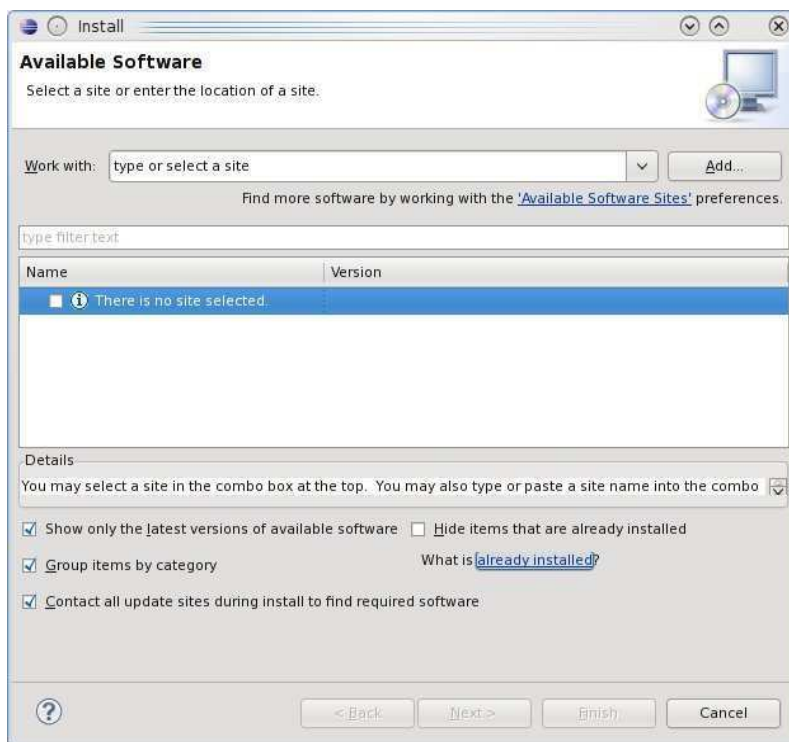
Install

Available Software

Select a site or enter the location of a site.

Work with: type or select a site

Add...

Find more software by working with the 'Available Software Sites' preferences.

type filter text

| Name | Version |
|---|---|
| There is no site selected. | |

Details

You may select a site in the combo box at the top. You may also type or paste a site name into the combo

Show only the latest versions of available software

Hide items that are already installed

Group items by category

What is already installed?

Contact all update sites during install to find required software

< Back

Next >

Finish

Cancel